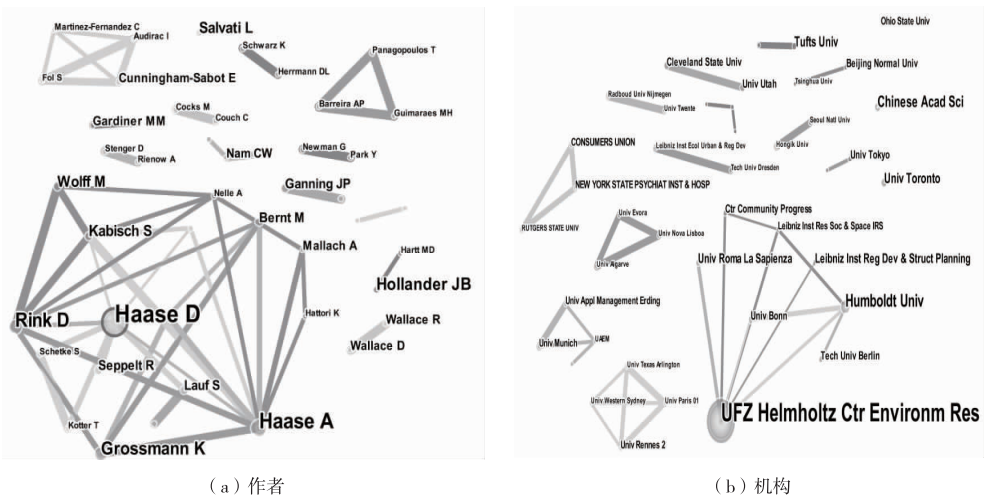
Martinez-Fernandez C
Audirac I
Fol S
Cunningham-Sabot E
Salvati L
Schwarz K
Herrmann DL
Panagopoulos T
Barreira AP
Guimaraes MH
Gardiner MM
Cocks M
Couch C
Stenger D
Rienow A
Nam CW
Newman G
Park Y
Wolff M
Nelle A
Ganning JP
Kabisch S
Bernt M
Mallach A
Hartt MD
Hollander JB
Rink D
Haase D
Hattori K
Wallace R
Wallace D
Schetke S
Seppelt R
Lauf S
Kotter T
Haase A
Grossmann K

(a) 作者

Ohio State Univ
Tufts Univ
Cleveland State Univ
Univ Utah
Tsinghua Univ
Beijing Normal Univ
Radboud Univ Nijmegen
Univ Twente
Chinese Acad Sci
Seoul Natl Univ
Hongik Univ
Leibniz Inst Ecol Urban & Reg Dev
Tech Univ Dresden
CONSUMERS UNION
Univ Tokyo
Univ Toronto
NEW YORK STATE PSYCHIAT INST & HOSP
RUTGERS STATE UNIV
Ctr Community Progress
Leibniz Inst Res Soc & Space IRS
Univ Evora
Univ Nova Lisboa
Univ Algarve
Univ Roma La Sapienza
Leibniz Inst Reg Dev & Struct Planning
Humboldt Univ
Univ Appl Management Erding
Univ Bonn
Univ Munich
UAEM
Tech Univ Berlin
Univ Texas Arlington
Univ Western Sydney
Univ Paris 01
Univ Rennes 2
UFZ Helmholtz Ctr Environm Res

(b) 机构